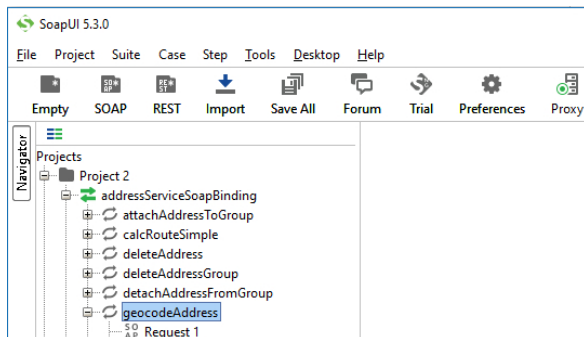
SoapUI 5.3.0

File Project Suite Case Step Tools Desktop Help

Empty SOAP REST Import Save All Forum Trial Preferences Proxy

Navigator

Projects

Project 2

addressServiceSoapBinding

attachAddressToGroup

calcRouteSimple

deleteAddress

deleteAddressGroup

detachAddressFromGroup

geocodeAddress

Request 1